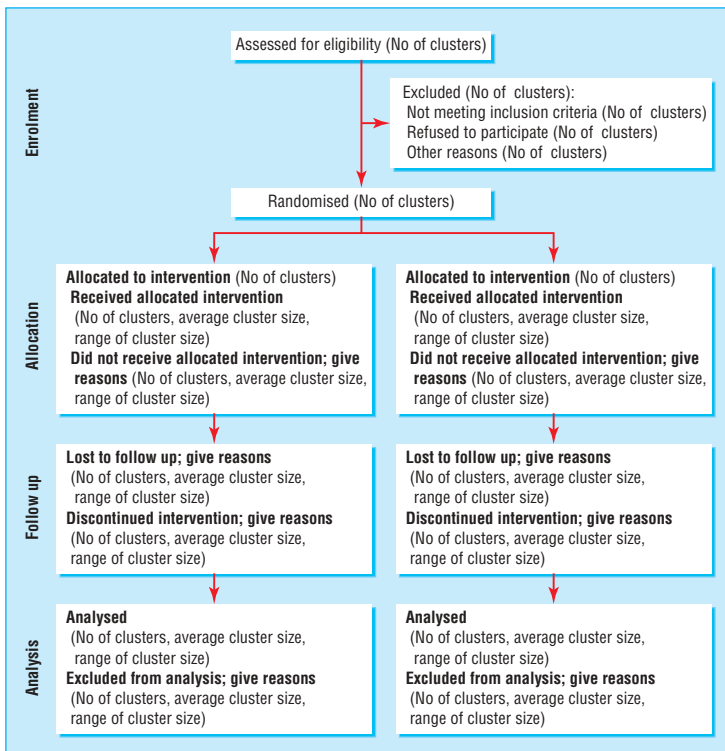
Enrolment

Assessed for eligibility (No of clusters)

Excluded (No of clusters):
Not meeting inclusion criteria (No of clusters)
Refused to participate (No of clusters)
Other reasons (No of clusters)

Randomised (No of clusters)

Allocation

**Allocated to intervention** (No of clusters)
**Received allocated intervention** (No of clusters, average cluster size, range of cluster size)
**Did not receive allocated intervention; give reasons** (No of clusters, average cluster size, range of cluster size)

**Allocated to intervention** (No of clusters)
**Received allocated intervention** (No of clusters, average cluster size, range of cluster size)
**Did not receive allocated intervention; give reasons** (No of clusters, average cluster size, range of cluster size)

Follow up

**Lost to follow up; give reasons** (No of clusters, average cluster size, range of cluster size)
**Discontinued intervention; give reasons** (No of clusters, average cluster size, range of cluster size)

**Lost to follow up; give reasons** (No of clusters, average cluster size, range of cluster size)
**Discontinued intervention; give reasons** (No of clusters, average cluster size, range of cluster size)

Analysis

**Analysed** (No of clusters, average cluster size, range of cluster size)
**Excluded from analysis; give reasons** (No of clusters, average cluster size, range of cluster size)

**Analysed** (No of clusters, average cluster size, range of cluster size)
**Excluded from analysis; give reasons** (No of clusters, average cluster size, range of cluster size)